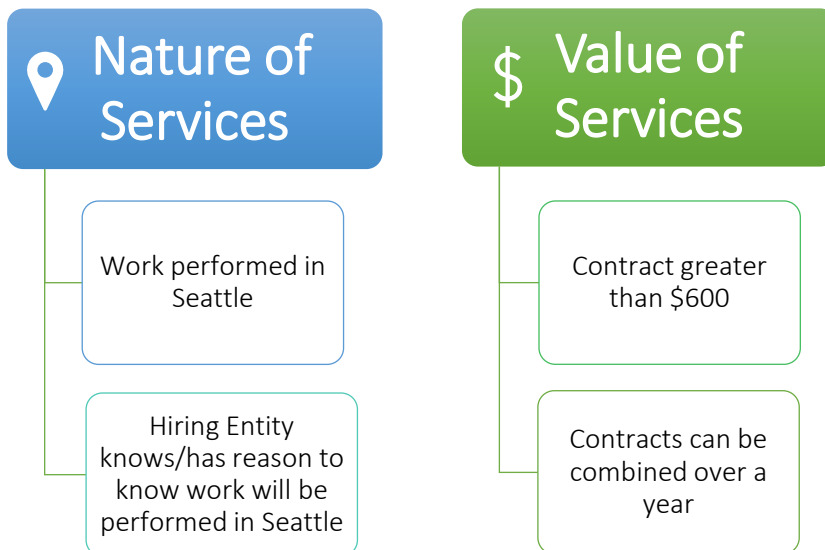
Nature of Services

Work performed in Seattle

Hiring Entity knows/has reason to know work will be performed in Seattle

$ Value of Services

Contract greater than $600

Contracts can be combined over a year